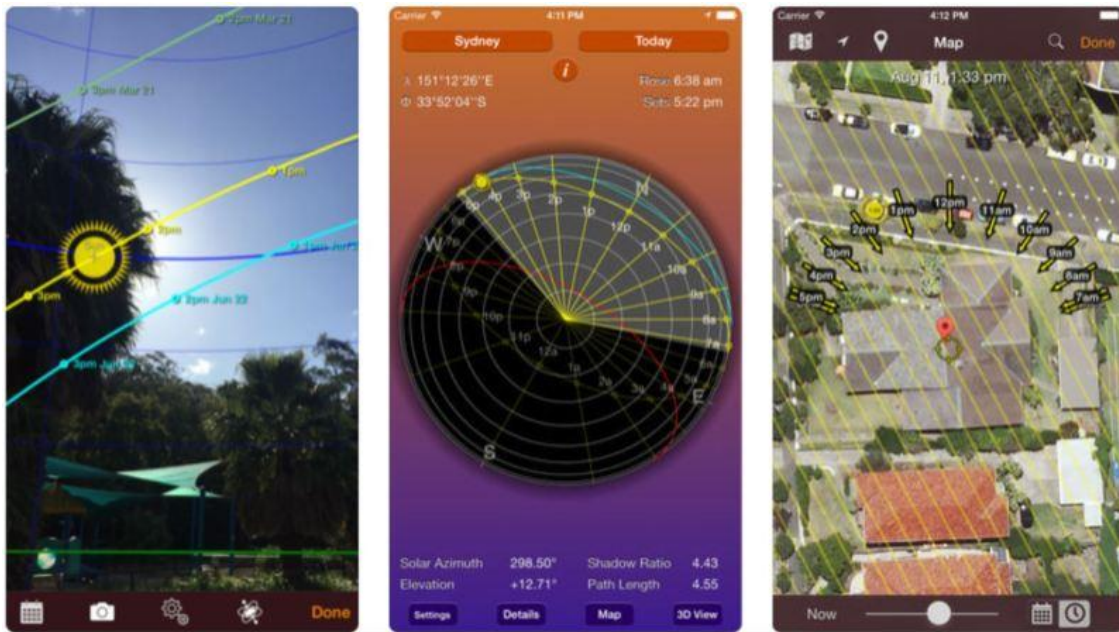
2pm Mar 21
3pm Mar 21
1pm
2pm
1pm Jun 22
3pm
2pm Jun 22
3pm Jun 22
Done

Carrier
4:11 PM
Sydney
Today
λ 151°12'26''E
Φ 33°52'04''S
Rose 6:38 am
Sets 5:22 pm
N
W
S
E
5p
4p
3p
2p
1p
12p
11a
10a
9a
8a
7a
6p
7p
8p
9p
10p
11p
12a
1a
2a
3a
Solar Azimuth 298.50°
Elevation +12.71°
Shadow Ratio 4.43
Path Length 4.55
Settings
Details
Map
3D View

Carrier
4:12 PM
Map
Done
Aug 11, 1:33 pm
1pm
12pm
11am
2pm
10am
3pm
9am
4pm
8am
5pm
7am
Now